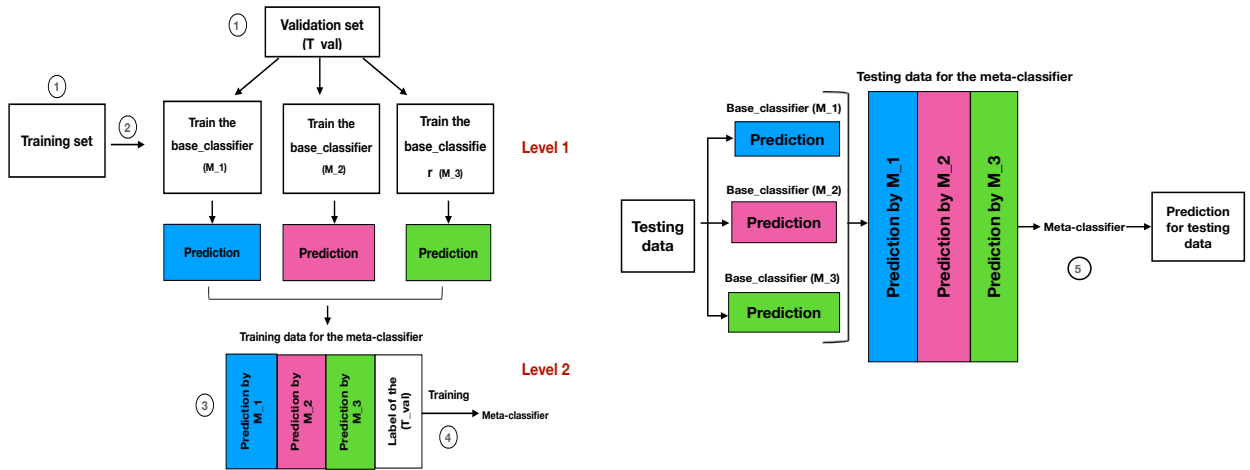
1

Validation set (T val)

1

Training set

2

Train the base_classifier (M_1)

Train the base_classifier (M_2)

Train the base_classifie r (M_3)

Level 1

Prediction

Prediction

Prediction

Training data for the meta-classifier

Level 2

3

Prediction by M_1

Prediction by M_2

Prediction by M_3

Label of the (T_val)

Training

Meta-classifier

4

Testing data for the meta-classifier

Base_classifier (M_1)

Prediction

Base_classifier (M_2)

Testing data

Prediction

Base_classifier (M_3)

Prediction

Prediction by M_1

Prediction by M_2

Prediction by M_3

Meta-classifier

5

Prediction for testing data